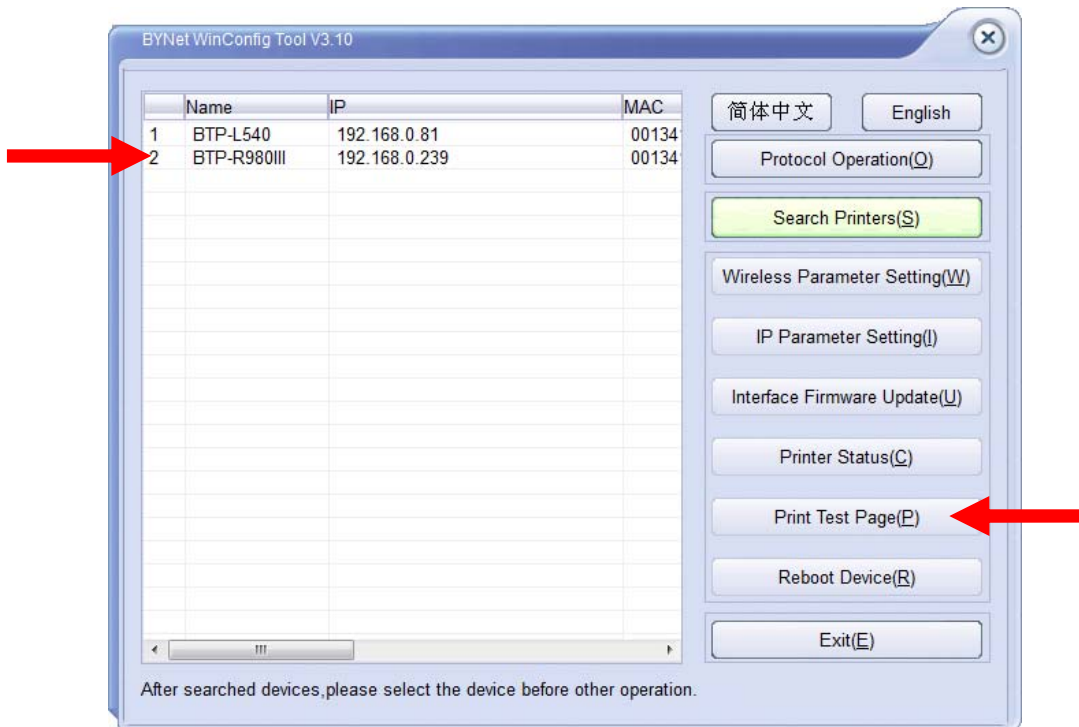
BYNet WinConfig Tool V3.10

| | Name | IP | MAC |
|---|---|---|---|
| 1 | BTP-L540 | 192.168.0.81 | 00134 |
| 2 | BTP-R980III | 192.168.0.239 | 00134 |

简体中文

English

Protocol Operation(O)

Search Printers(S)

Wireless Parameter Setting(W)

IP Parameter Setting(I)

Interface Firmware Update(U)

Printer Status(C)

Print Test Page(P)

Reboot Device(R)

Exit(E)

After searched devices,please select the device before other operation.